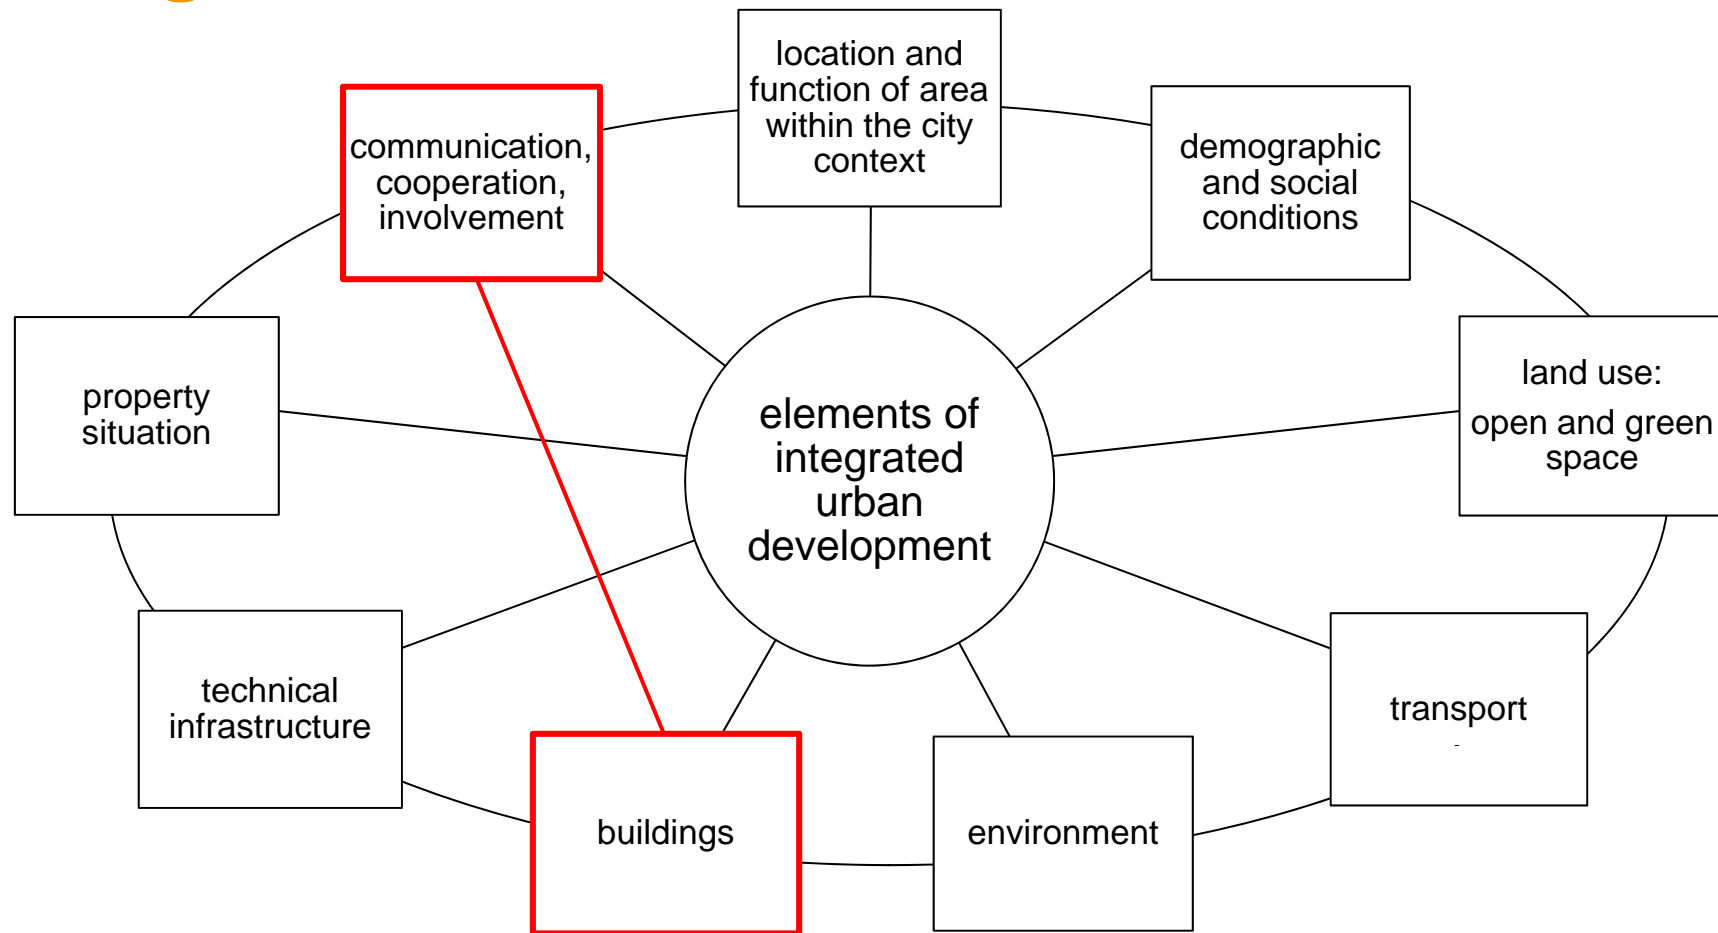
location and function of area within the city context

communication, cooperation, involvement

demographic and social conditions

property situation

elements of integrated urban development

land use:

open and green space

technical infrastructure

transport

buildings

environment